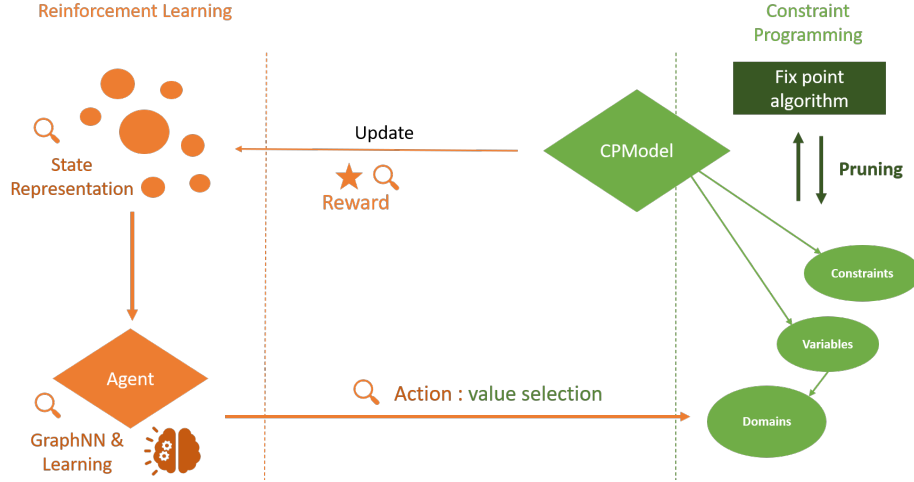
Reinforcement Learning

Constraint Programming

Fix point algorithm

Update

CPModel

Pruning

State Representation

Reward

Constraints

Variables

Agent

Action : value selection

Domains

GraphNN & Learning